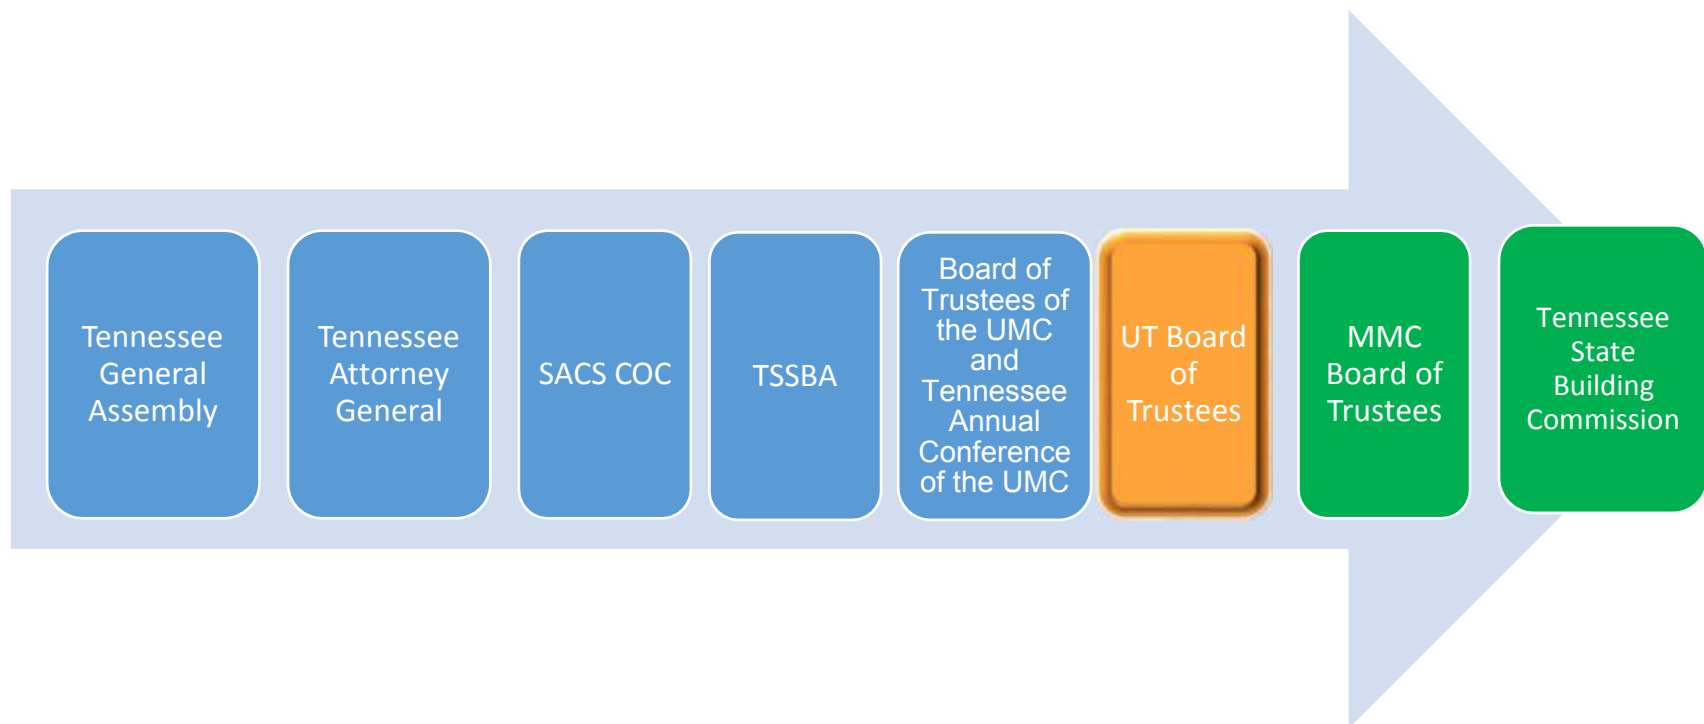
Tennessee General Assembly

Tennessee Attorney General

SACS COC

TSSBA

Board of Trustees of the UMC and Tennessee Annual Conference of the UMC

UT Board of Trustees

MMC Board of Trustees

Tennessee State Building Commission